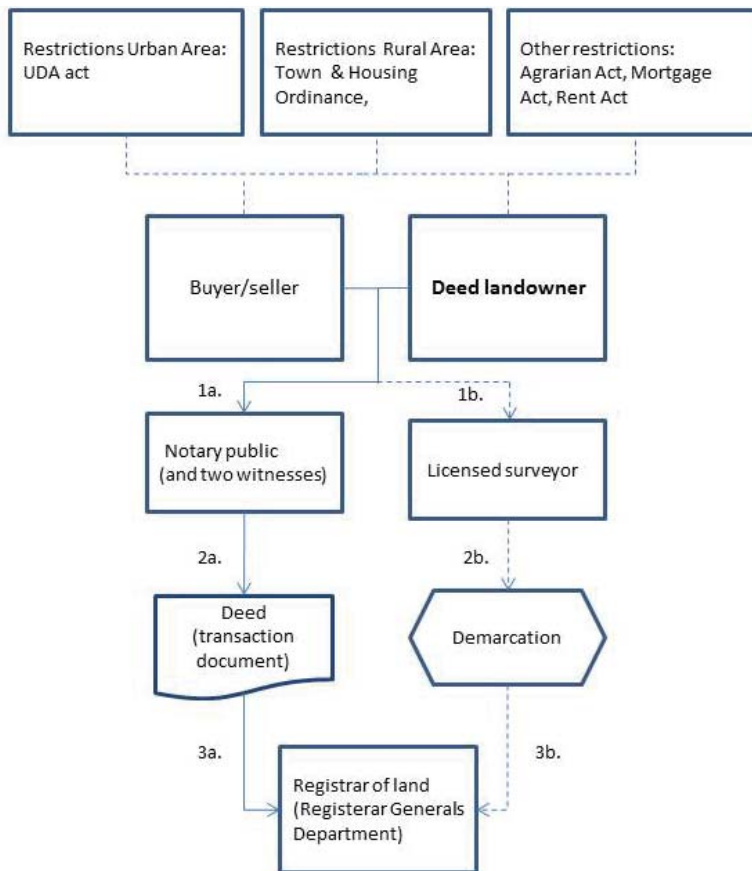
Restrictions Urban Area: UDA act

Restrictions Rural Area: Town & Housing Ordinance,

Other restrictions: Agrarian Act, Mortgage Act, Rent Act

Buyer/seller

Deed landowner

1a.

1b.

Notary public (and two witnesses)

Licensed surveyor

2a.

2b.

Deed (transaction document)

Demarcation

3a.

3b.

Registrar of land (Registerar Generals Department)